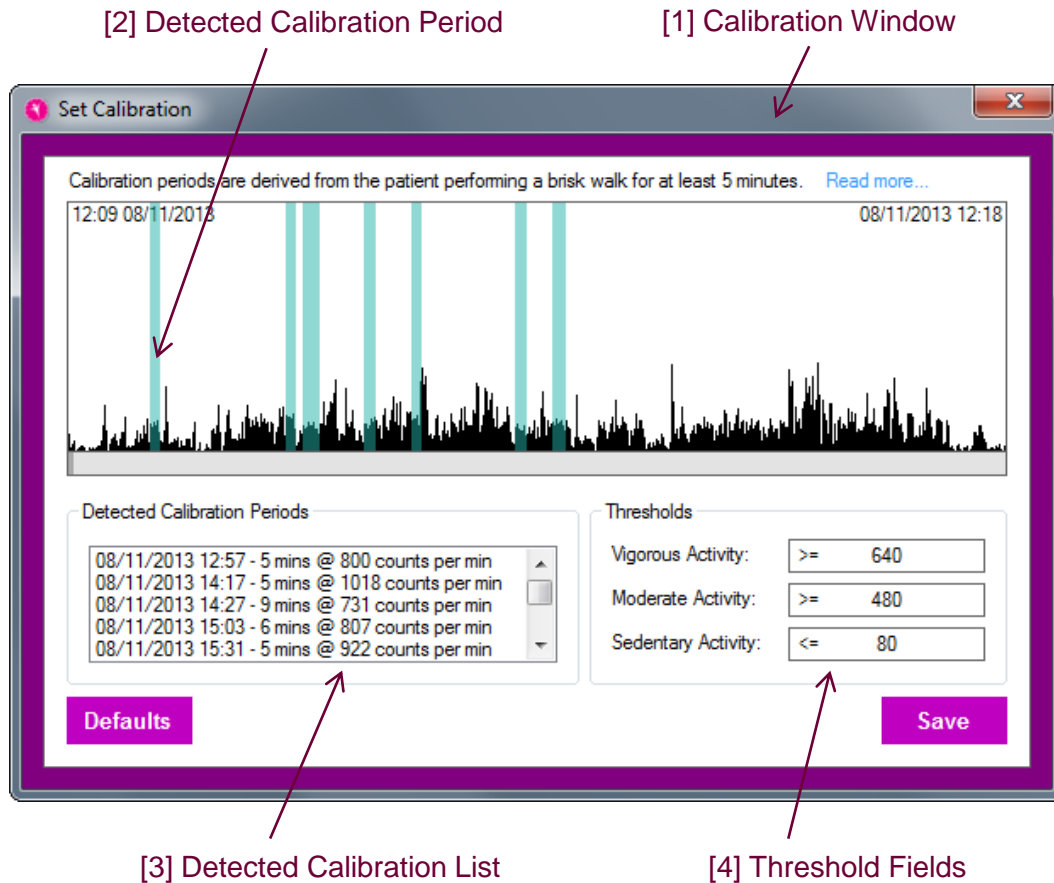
[2] Detected Calibration Period

[1] Calibration Window

Set Calibration

Calibration periods are derived from the patient performing a brisk walk for at least 5 minutes. Read more...

12:09 08/11/2013

08/11/2013 12:18

Detected Calibration Periods

08/11/2013 12:57 - 5 mins @ 800 counts per min
08/11/2013 14:17 - 5 mins @ 1018 counts per min
08/11/2013 14:27 - 9 mins @ 731 counts per min
08/11/2013 15:03 - 6 mins @ 807 counts per min
08/11/2013 15:31 - 5 mins @ 922 counts per min

Thresholds

Vigorous Activity: >= 640

Moderate Activity: >= 480

Sedentary Activity: <= 80

Defaults

Save

[3] Detected Calibration List

[4] Threshold Fields